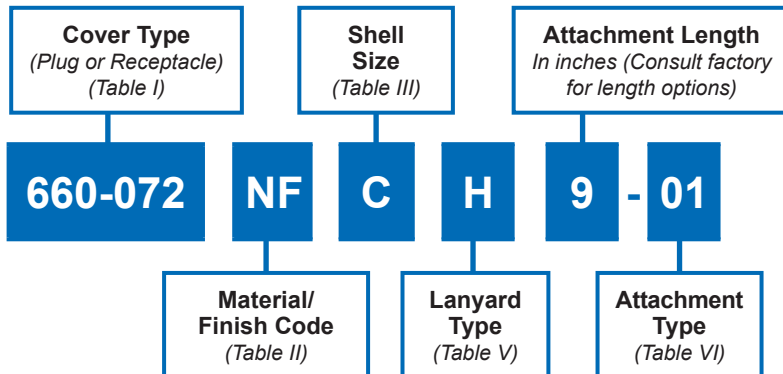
Cover Type
(Plug or Receptacle)
(Table I)

Shell Size
(Table III)

Attachment Length
In inches (Consult factory for length options)

660-072 NF C H 9 - 01

Material/ Finish Code
(Table II)

Lanyard Type
(Table V)

Attachment Type
(Table VI)